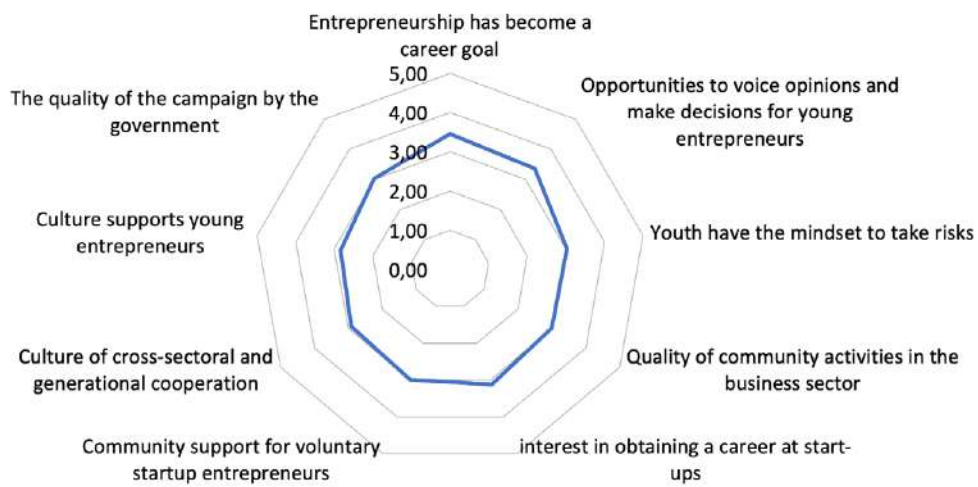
Entrepreneurship has become a career goal

5,00
4,00
3,00
2,00
1,00
0,00

Opportunities to voice opinions and make decisions for young entrepreneurs

Youth have the mindset to take risks

Quality of community activities in the business sector

interest in obtaining a career at start-ups

Community support for voluntary startup entrepreneurs

Culture of cross-sectoral and generational cooperation

Culture supports young entrepreneurs

The quality of the campaign by the government